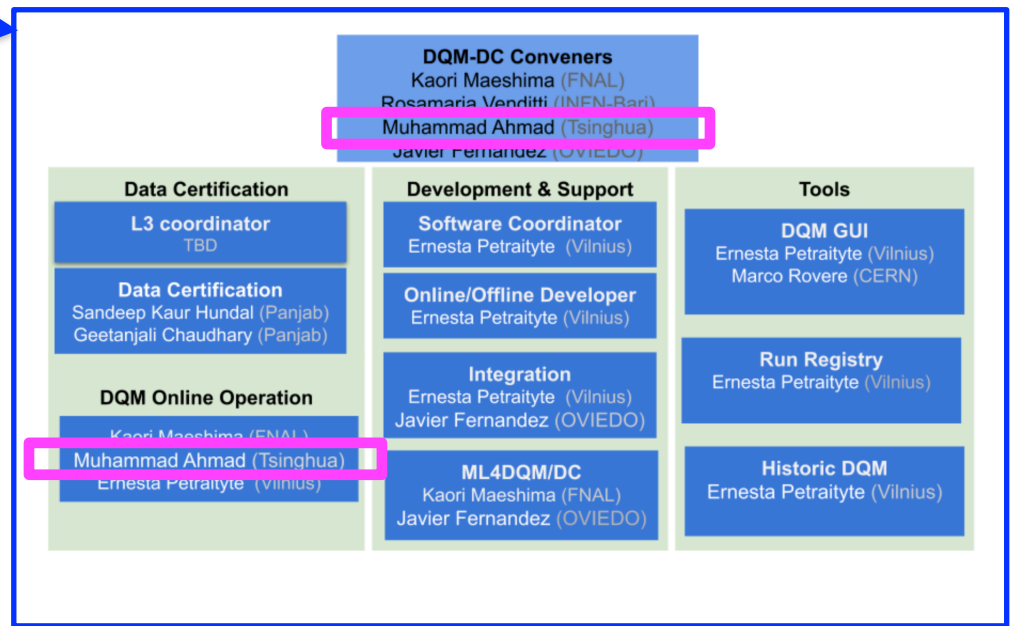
DQM-DC Conveners
Kaori Maeshima (FNAL)
Rosamaria Venditti (INFN-Bari)
Muhammad Ahmad (Tsinghua)
Javier Fernandez (OVIEDO)

Data Certification

L3 coordinator
TBD

Data Certification
Sandeep Kaur Hundal (Panjab)
Geetanjali Chaudhary (Panjab)

DQM Online Operation
Kaori Maeshima (FNAL)
Muhammad Ahmad (Tsinghua)
Ernesta Petraityte (Vilnius)

Development & Support

Software Coordinator
Ernesta Petraityte (Vilnius)

Online/Offline Developer
Ernesta Petraityte (Vilnius)

Integration
Ernesta Petraityte (Vilnius)
Javier Fernandez (OVIEDO)

ML4DQM/DC
Kaori Maeshima (FNAL)
Javier Fernandez (OVIEDO)

Tools

DQM GUI
Ernesta Petraityte (Vilnius)
Marco Rovere (CERN)

Run Registry
Ernesta Petraityte (Vilnius)

Historic DQM
Ernesta Petraityte (Vilnius)